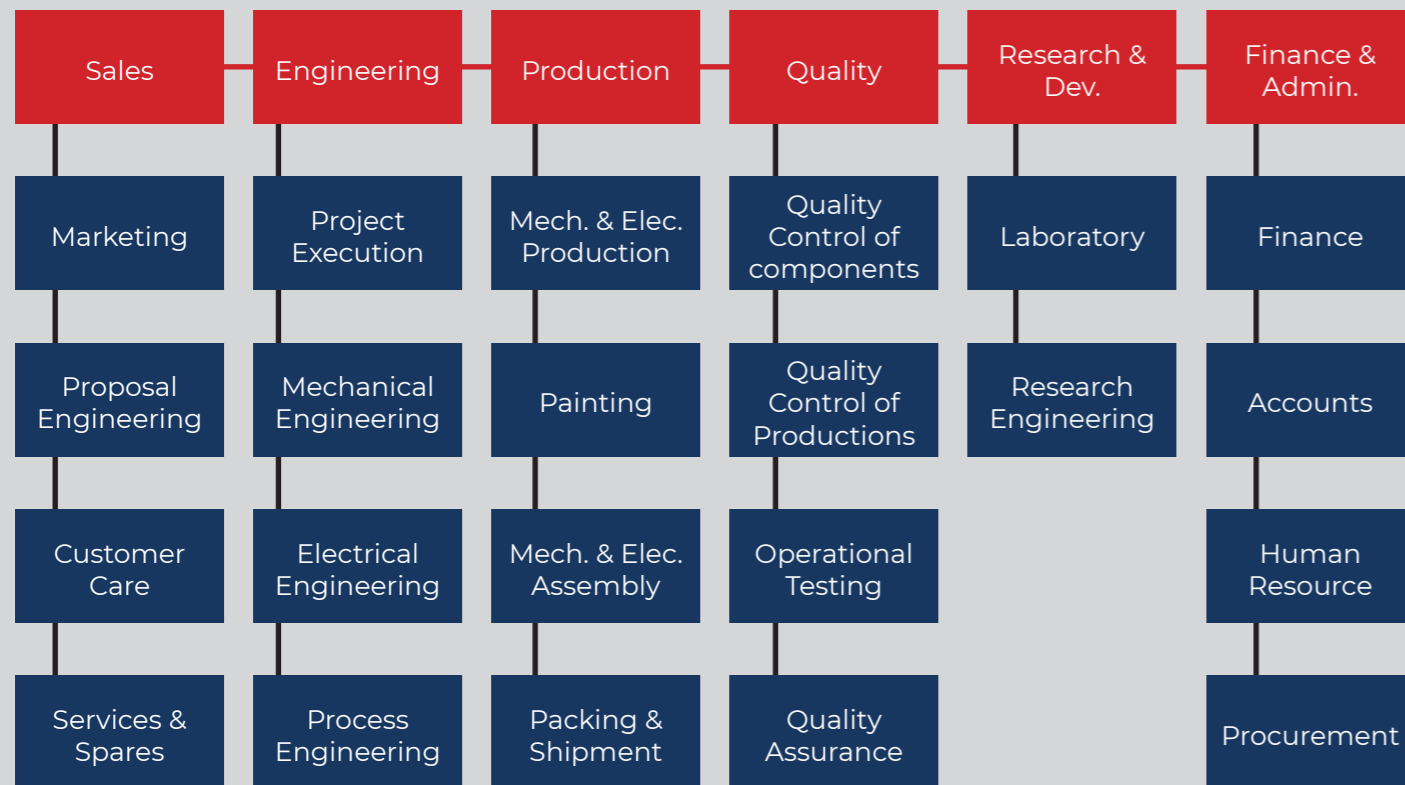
Sales
Marketing
Proposal Engineering
Customer Care
Services & Spares

Engineering
Project Execution
Mechanical Engineering
Electrical Engineering
Process Engineering

Production
Mech. & Elec. Production
Painting
Mech. & Elec. Assembly
Packing & Shipment

Quality
Quality Control of components
Quality Control of Productions
Operational Testing
Quality Assurance

Research & Dev.
Laboratory
Research Engineering

Finance & Admin.
Finance
Accounts
Human Resource
Procurement